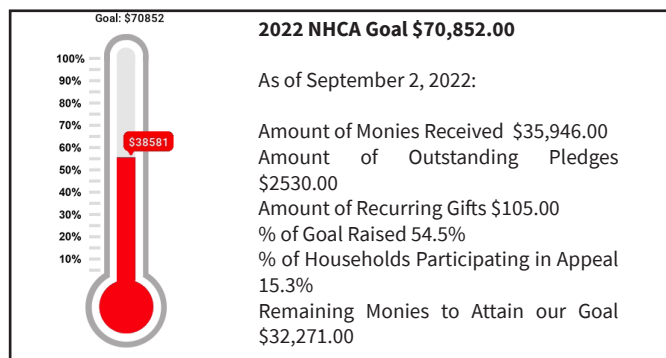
Goal: $70852

100%
90%
80%
70%
60%
50%
40%
30%
20%
10%

$38581

2022 NHCA Goal $70,852.00

As of September 2, 2022:

Amount of Monies Received $35,946.00
Amount of Outstanding Pledges $2530.00
Amount of Recurring Gifts $105.00
% of Goal Raised 54.5%
% of Households Participating in Appeal 15.3%
Remaining Monies to Attain our Goal $32,271.00